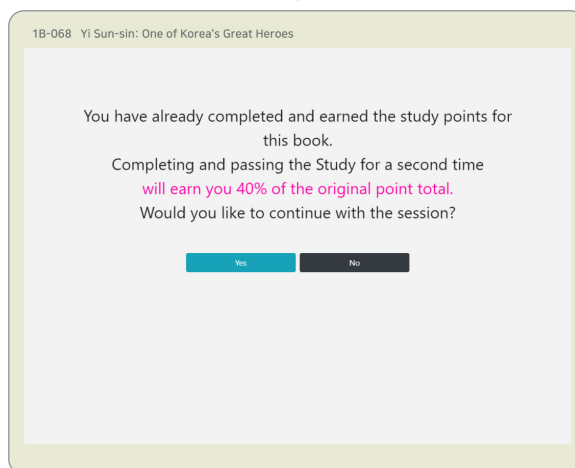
1B-068 Yi Sun-sin: One of Korea's Great Heroes

You have already completed and earned the study points for this book.
Completing and passing the Study for a second time
will earn you 40% of the original point total.
Would you like to continue with the session?

Yes

No